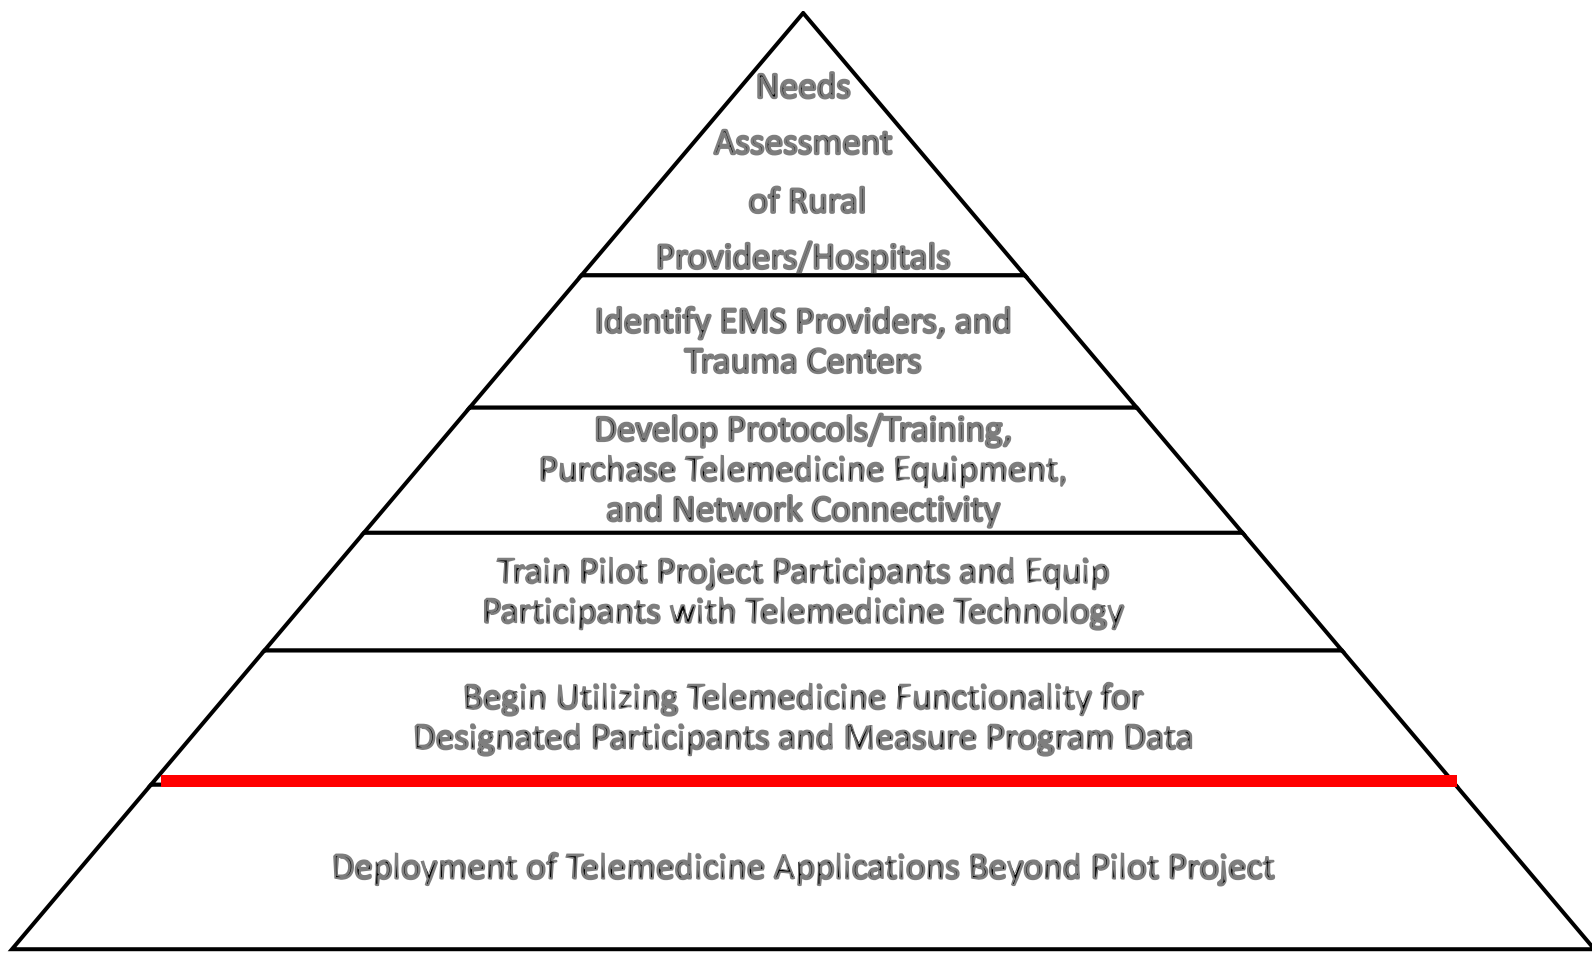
Needs Assessment of Rural Providers/Hospitals

Identify EMS Providers, and Trauma Centers

Develop Protocols/Training, Purchase Telemedicine Equipment, and Network Connectivity

Train Pilot Project Participants and Equip Participants with Telemedicine Technology

Begin Utilizing Telemedicine Functionality for Designated Participants and Measure Program Data

Deployment of Telemedicine Applications Beyond Pilot Project